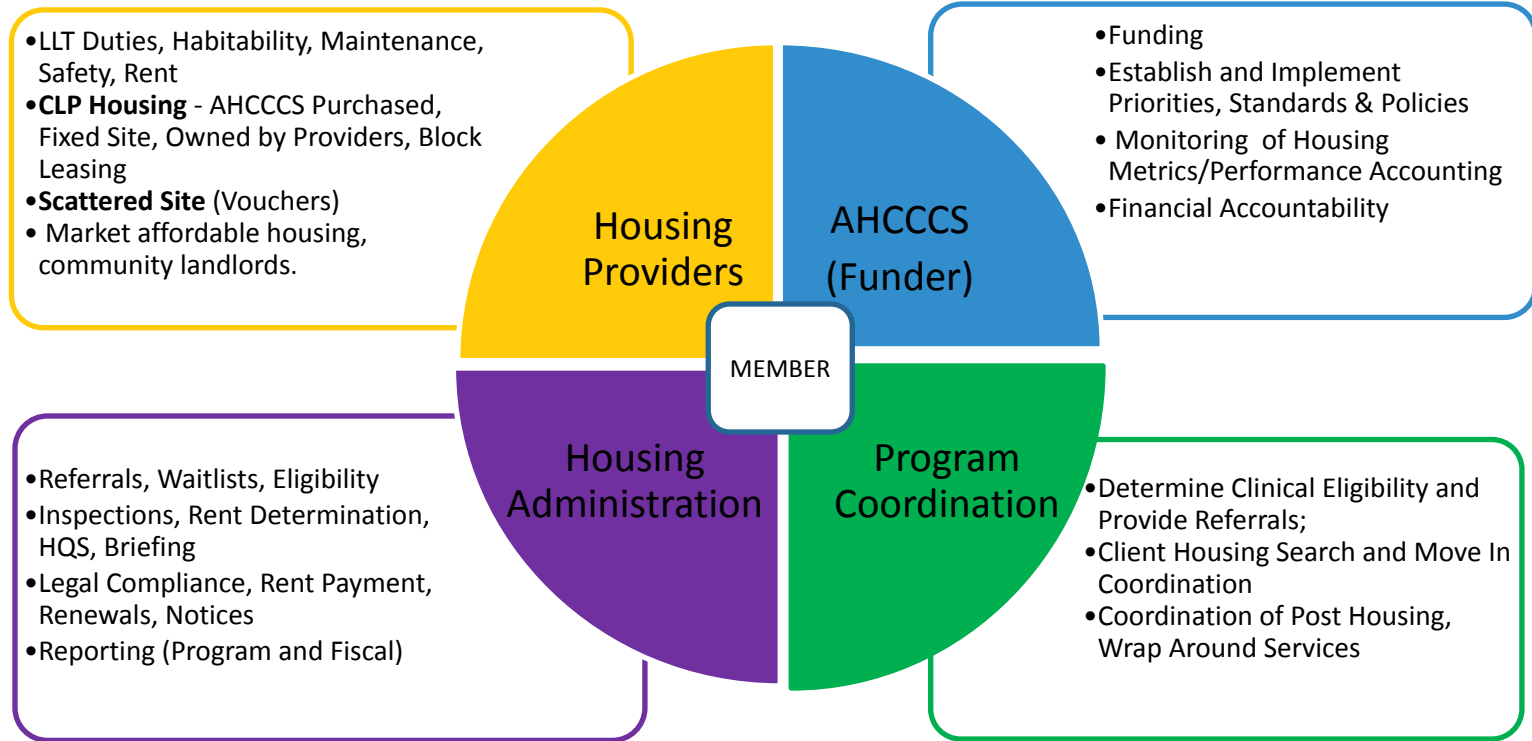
•LLT Duties, Habitability, Maintenance, Safety, Rent
•**CLP Housing** - AHCCCS Purchased, Fixed Site, Owned by Providers, Block Leasing
•**Scattered Site** (Vouchers)
• Market affordable housing, community landlords.

•Funding
•Establish and Implement Priorities, Standards & Policies
• Monitoring of Housing Metrics/Performance Accounting
•Financial Accountability

Housing Providers

AHCCCS (Funder)

MEMBER

Housing Administration

Program Coordination

•Referrals, Waitlists, Eligibility
•Inspections, Rent Determination, HQS, Briefing
•Legal Compliance, Rent Payment, Renewals, Notices
•Reporting (Program and Fiscal)

•Determine Clinical Eligibility and Provide Referrals;
•Client Housing Search and Move In Coordination
•Coordination of Post Housing, Wrap Around Services